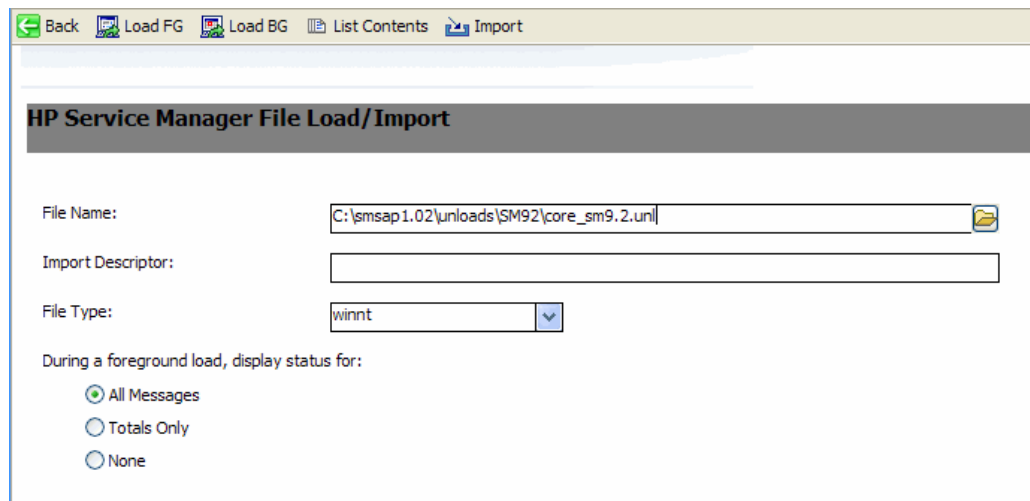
Back Load FG Load BG List Contents Import

HP Service Manager File Load/Import

File Name: C:\smsap1.02\unloads\SM92\core_sm9.2.unl

Import Descriptor:

File Type: winnt

During a foreground load, display status for:

All Messages

Totals Only

None